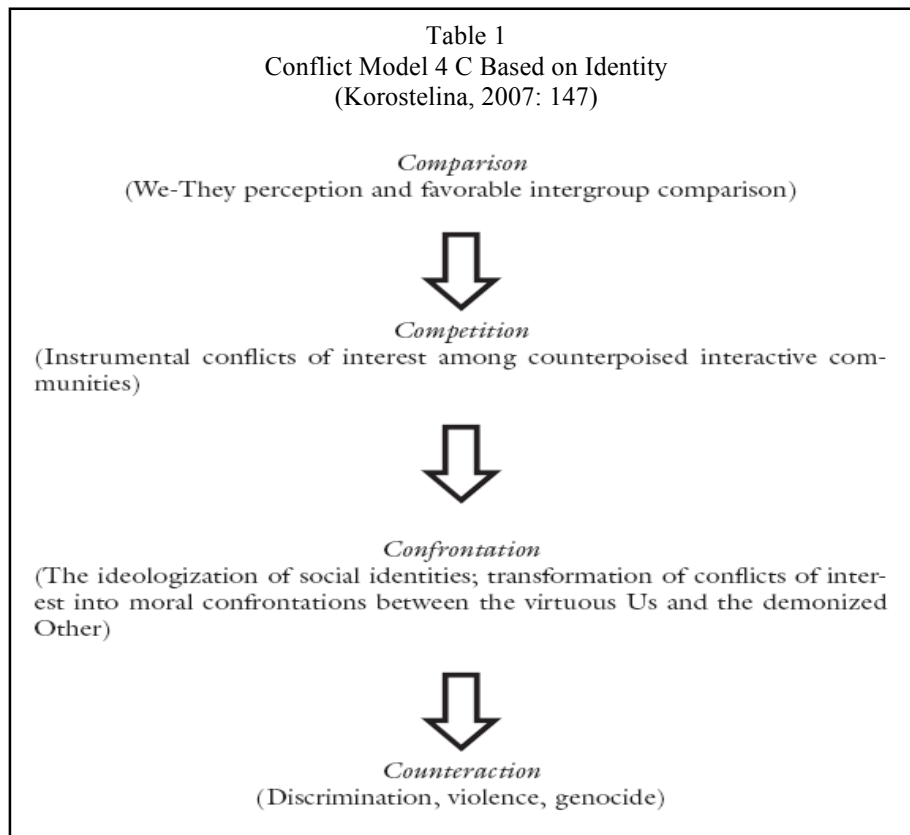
Table 1
Conflict Model 4 C Based on Identity
(Korostelina, 2007: 147)

Comparison
(We-They perception and favorable intergroup comparison)

Competition
(Instrumental conflicts of interest among counterpoised interactive communities)

Confrontation
(The ideologization of social identities; transformation of conflicts of interest into moral confrontations between the virtuous Us and the demonized Other)

Counteraction
(Discrimination, violence, genocide)